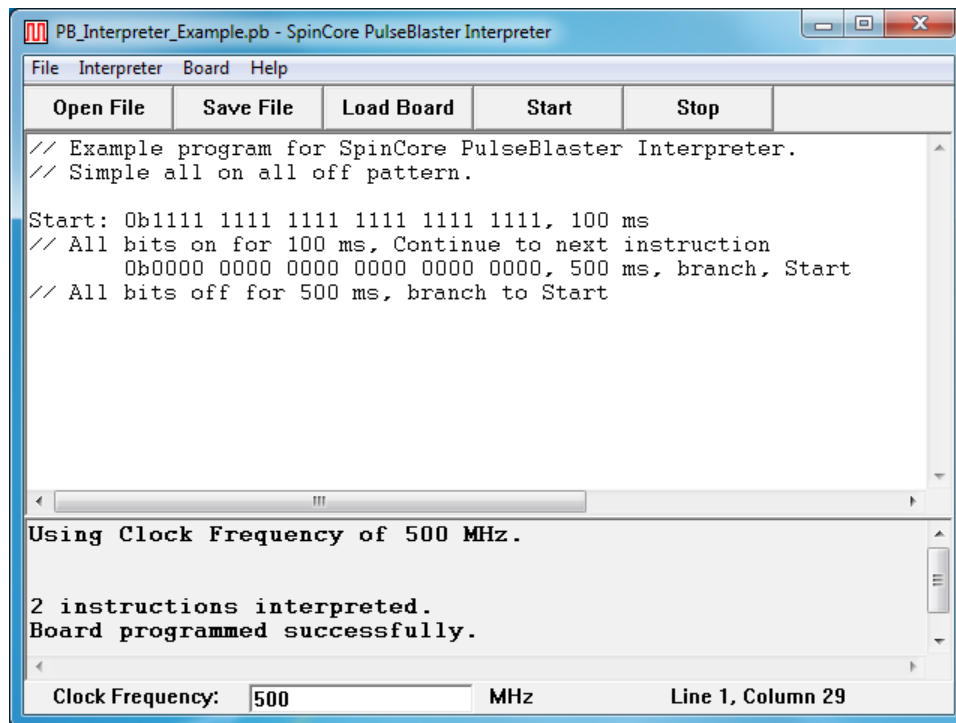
PB_Interpreter_Example.pb - SpinCore PulseBlaster Interpreter

File Interpreter Board Help

Open File | Save File | Load Board | Start | Stop

// Example program for SpinCore PulseBlaster Interpreter.
// Simple all on all off pattern.

Start: 0b1111 1111 1111 1111 1111 1111, 100 ms
// All bits on for 100 ms, Continue to next instruction
0b0000 0000 0000 0000 0000 0000, 500 ms, branch, Start
// All bits off for 500 ms, branch to Start

Using Clock Frequency of 500 MHz.

2 instructions interpreted.
Board programmed successfully.

Clock Frequency: 500 MHz Line 1, Column 29